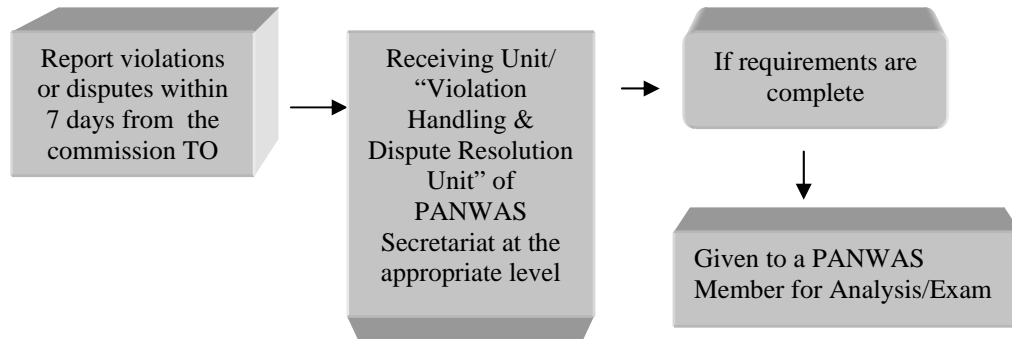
Report violations or disputes within 7 days from the commission TO

Receiving Unit/ “Violation Handling & Dispute Resolution Unit” of PANWAS Secretariat at the appropriate level

If requirements are complete

Given to a PANWAS Member for Analysis/Exam